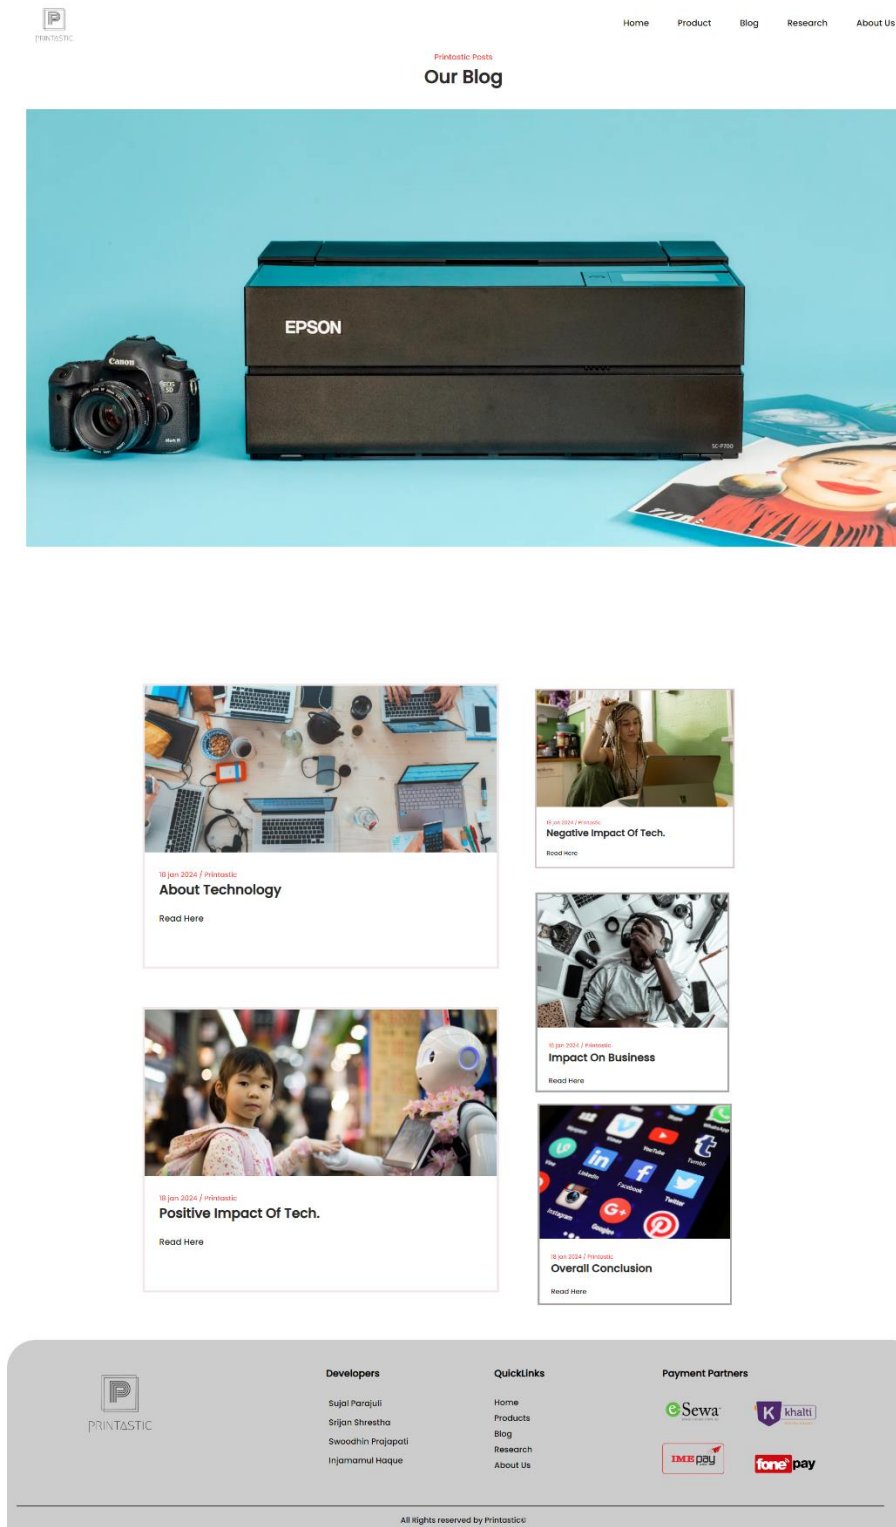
P
PRINTASTIC

Home Product Blog Research About Us

Printastic Posts
Our Blog

EPSON

Canon

18 jan 2024 / Printastic
About Technology
Read Here

18 jan 2024 / Printastic
Negative Impact Of Tech.
Read Here

18 jan 2024 / Printastic
Impact On Business
Read Here

18 jan 2024 / Printastic
Positive Impact Of Tech.
Read Here

18 jan 2024 / Printastic
Overall Conclusion
Read Here

P
PRINTASTIC

Developers
Sujal Parajuli
Srijan Shrestha
Swoodhin Prajapati
Injamamul Haque

QuickLinks
Home
Products
Blog
Research
About Us

Payment Partners
eSewa
khalti
IME pay
fonepay

All Rights reserved by Printastic©